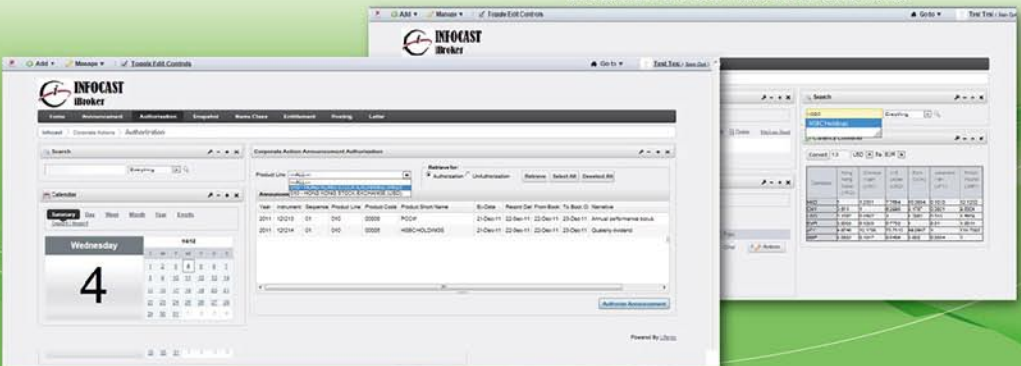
Add ▾ Manage ▾ Toggle Edit Controls
Go to ▾ Test Test | Sign Out

INFOCAST
iBroker

Home Announcement Authorization Snapshot Name Chase Entitlement Posting Letter

Infocast | Corporate Actions | Authorization

Search
Everything

Calendar
Summary Day Week Month Year Events

Wednesday
4

14/12
1 2 3 4 5 6 7
8 9 10 11 12 13 14
15 16 17 18 19 20 21
22 23 24 25 26 27 28
29 30 31

Corporate Action Announcement Authorization
Product Line: --Select--
Retrieve for:
Authorization Unauthorization
Retrieve Select All Deselect All

| Year | Instrument | Sequence | Product Line | Product Code | Product Short Name | Ex-Date | Record Date | From Book | To Book | Narrative |
|---|---|---|---|---|---|---|---|---|---|---|
| 2011 | 121213 | 01 | 010 | 00008 | PCCW | 21-Dec-11 | 22-Dec-11 | 23-Dec-11 | 23-Dec-11 | Annual performance bonus |
| 2011 | 121214 | 01 | 010 | 00005 | HSBC HOLDINGS | 21-Dec-11 | 22-Dec-11 | 23-Dec-11 | 23-Dec-11 | Quarterly dividend |

Authorize Announcement

Powered by Liferay

Search
HSBC Holdings
Everything

Currency Converter
Convert 1.0 USD to EUR

Authorize